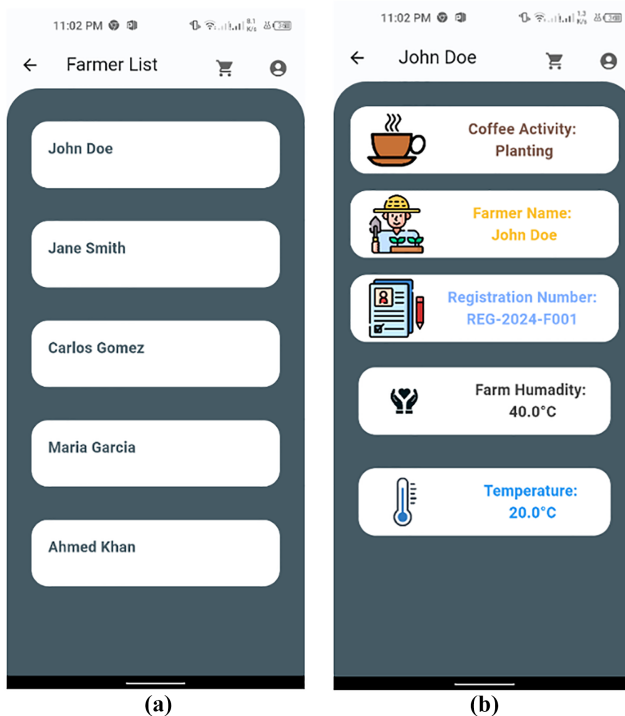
11:02 PM

Farmer List

John Doe

Jane Smith

Carlos Gomez

Maria Garcia

Ahmed Khan

(a)

11:02 PM

John Doe

Coffee Activity: Planting

Farmer Name: John Doe

Registration Number: REG-2024-F001

Farm Humadity: 40.0°C

Temperature: 20.0°C

(b)